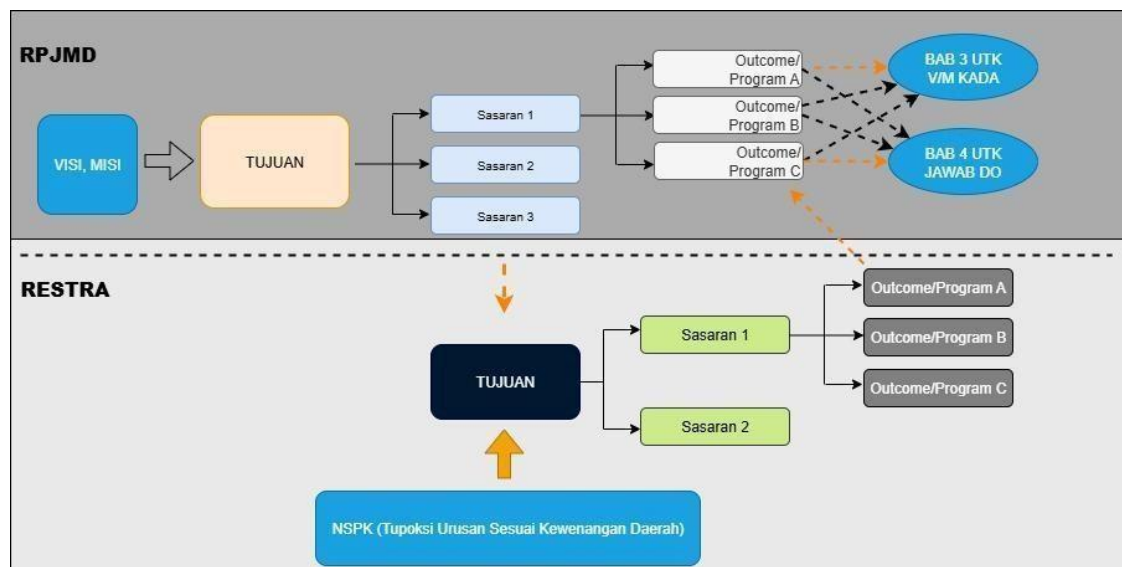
RPJMD

VISI, MISI

TUJUAN

Sasaran 1

Sasaran 2

Sasaran 3

Outcome/ Program A

Outcome/ Program B

Outcome/ Program C

BAB 3 UTK V/M KADA

BAB 4 UTK JAWAB DO

RESTRA

TUJUAN

Sasaran 1

Sasaran 2

Outcome/Program A

Outcome/Program B

Outcome/Program C

NSPK (Tupoksi Urusan Sesuai Kewenangan Daerah)